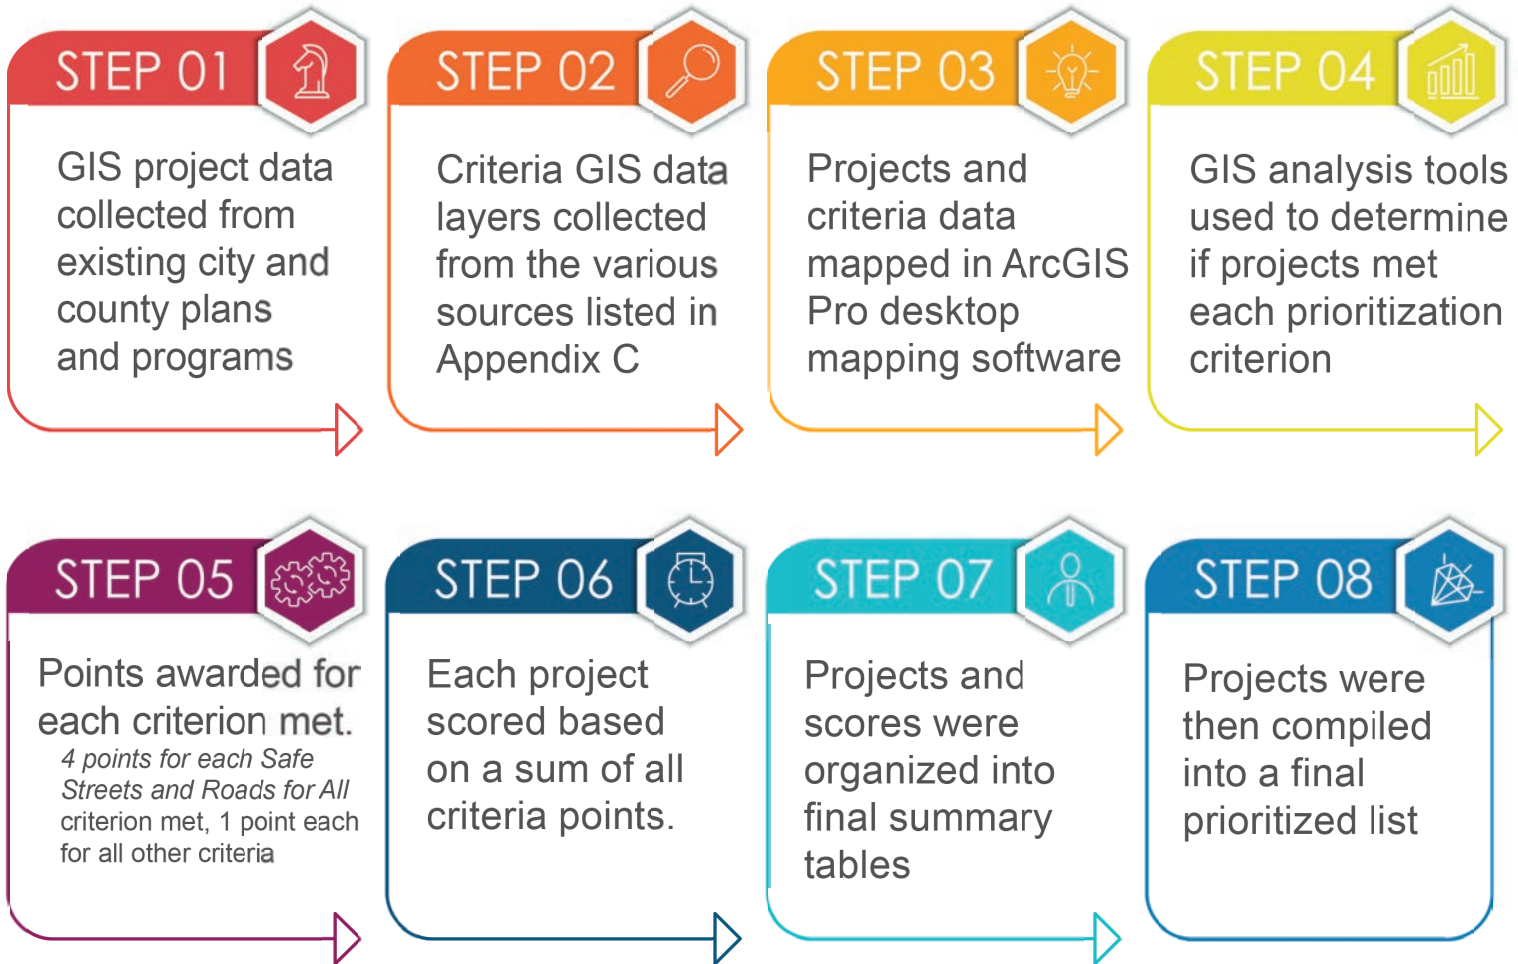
STEP 01

GIS project data collected from existing city and county plans and programs

STEP 02

Criteria GIS data layers collected from the various sources listed in Appendix C

STEP 03

Projects and criteria data mapped in ArcGIS Pro desktop mapping software

STEP 04

GIS analysis tools used to determine if projects met each prioritization criterion

STEP 05

Points awarded for each criterion met.

*4 points for each Safe Streets and Roads for All* criterion met, 1 point each for all other criteria

STEP 06

Each project scored based on a sum of all criteria points.

STEP 07

Projects and scores were organized into final summary tables

STEP 08

Projects were then compiled into a final prioritized list